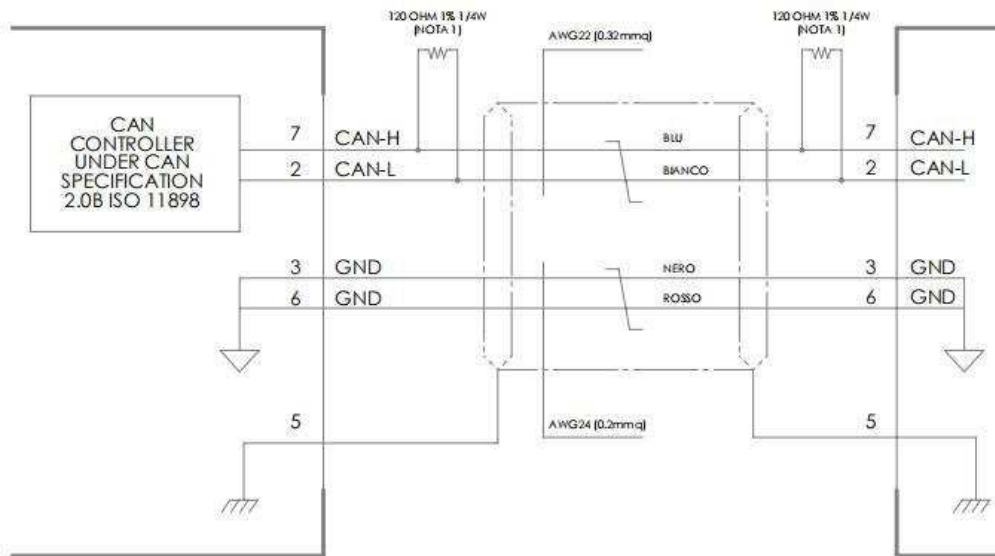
120 OHM 1% 1/4W
(NOTA 1)

AWG22 (0.32mmq)

120 OHM 1% 1/4W
(NOTA 1)

CAN
CONTROLLER
UNDER CAN
SPECIFICATION
2.0B ISO 11898

7 CAN-H

2 CAN-L

BLU

BIANCO

7 CAN-H

2 CAN-L

3 GND

6 GND

NERO

ROSSO

3 GND

6 GND

5

AWG24 (0.2mmq)

5